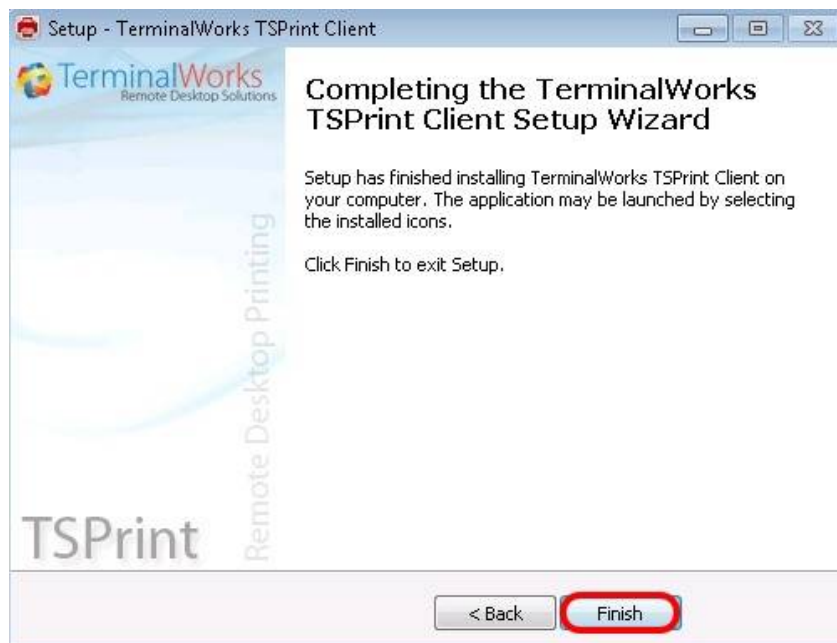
Setup - TerminalWorks TSPrint Client

TerminalWorks
Remote Desktop Solutions

Remote Desktop Printing

TSPrint

Completing the TerminalWorks TSPrint Client Setup Wizard

Setup has finished installing TerminalWorks TSPrint Client on your computer. The application may be launched by selecting the installed icons.

Click Finish to exit Setup.

< Back

Finish